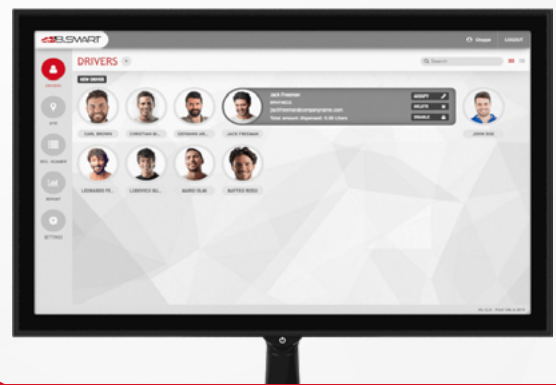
B.SMART

Utente LOGOUT

DRIVERS

Search

DRIVERS

NEW DRIVER

Jack Freeman
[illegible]
jackfreeman@companyname.com
Total amount dispensed: 0.00 Liters

MODIFY
DELETE
DISABLE

CARL BROWN
CHRISTIAN BI...
GIOVANNI AR...
JACK FREEMAN
JOHN DOE
LEONARDO FE...
LUDOVICO BI...
MARIO OLMI
MATTEO ROSSI

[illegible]

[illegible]

REPORT

SETTINGS

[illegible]